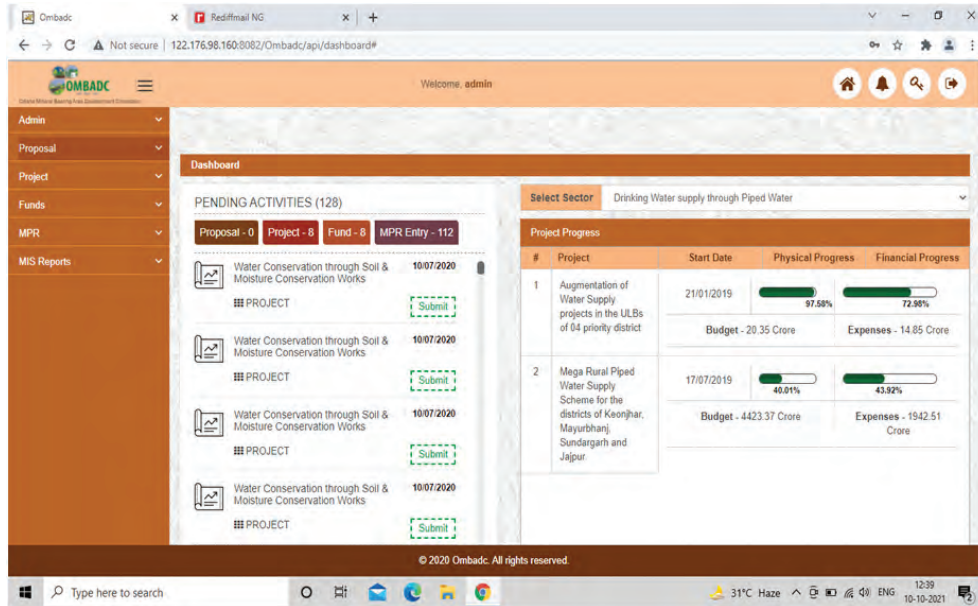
Ombadc × Rediffmail NG × +

Not secure | 122.176.98.160:8082/Ombadc/api/dashboard#

OMBADC

Welcome, admin

Admin
Proposal
Project
Funds
MPR
MIS Reports

Dashboard

PENDING ACTIVITIES (128)

Proposal - 0 Project - 8 Fund - 8 MPR Entry - 112

Water Conservation through Soil & Moisture Conservation Works 10/07/2020
PROJECT Submit

Water Conservation through Soil & Moisture Conservation Works 10/07/2020
PROJECT Submit

Water Conservation through Soil & Moisture Conservation Works 10/07/2020
PROJECT Submit

Water Conservation through Soil & Moisture Conservation Works 10/07/2020
PROJECT Submit

Select Sector Drinking Water supply through Piped Water

Project Progress

| # | Project | Start Date | Physical Progress | Financial Progress |
|---|---|---|---|---|
| 1 | Augmentation of Water Supply projects in the ULBs of 04 priority district | 21/01/2019 | 97.58% | 72.98% |
| | | | Budget - 20.35 Crore | Expenses - 14.85 Crore |
| 2 | Mega Rural Piped Water Supply Scheme for the districts of Keonjhar, Mayurbhanj, Sundargarh and Jajpur | 17/07/2019 | 40.01% | 43.92% |
| | | | Budget - 4423.37 Crore | Expenses - 1942.51 Crore |

© 2020 Ombadc. All rights reserved.

Type here to search

31°C Haze ENG 12:39 10-10-2021